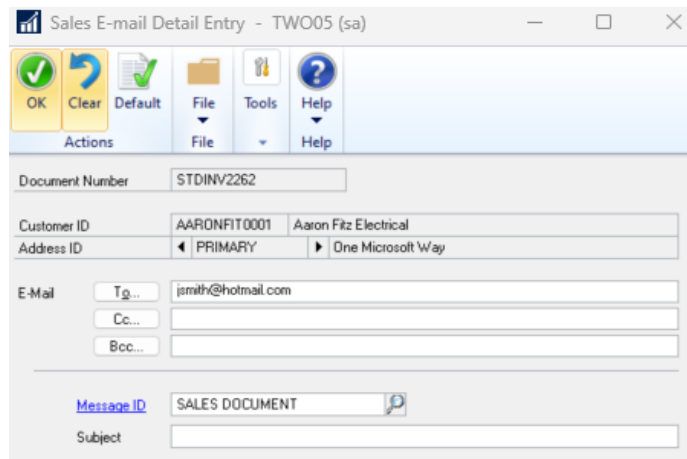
Sales E-mail Detail Entry - TWO05 (sa)

OK
Clear
Default
Actions
File
File
Tools
Help
Help

Document Number STDINV2262

Customer ID AARONFIT0001 Aaron Fitz Electrical
Address ID PRIMARY One Microsoft Way

E-Mail To... jsmith@hotmail.com
Cc...
Bcc...

Message ID SALES DOCUMENT
Subject